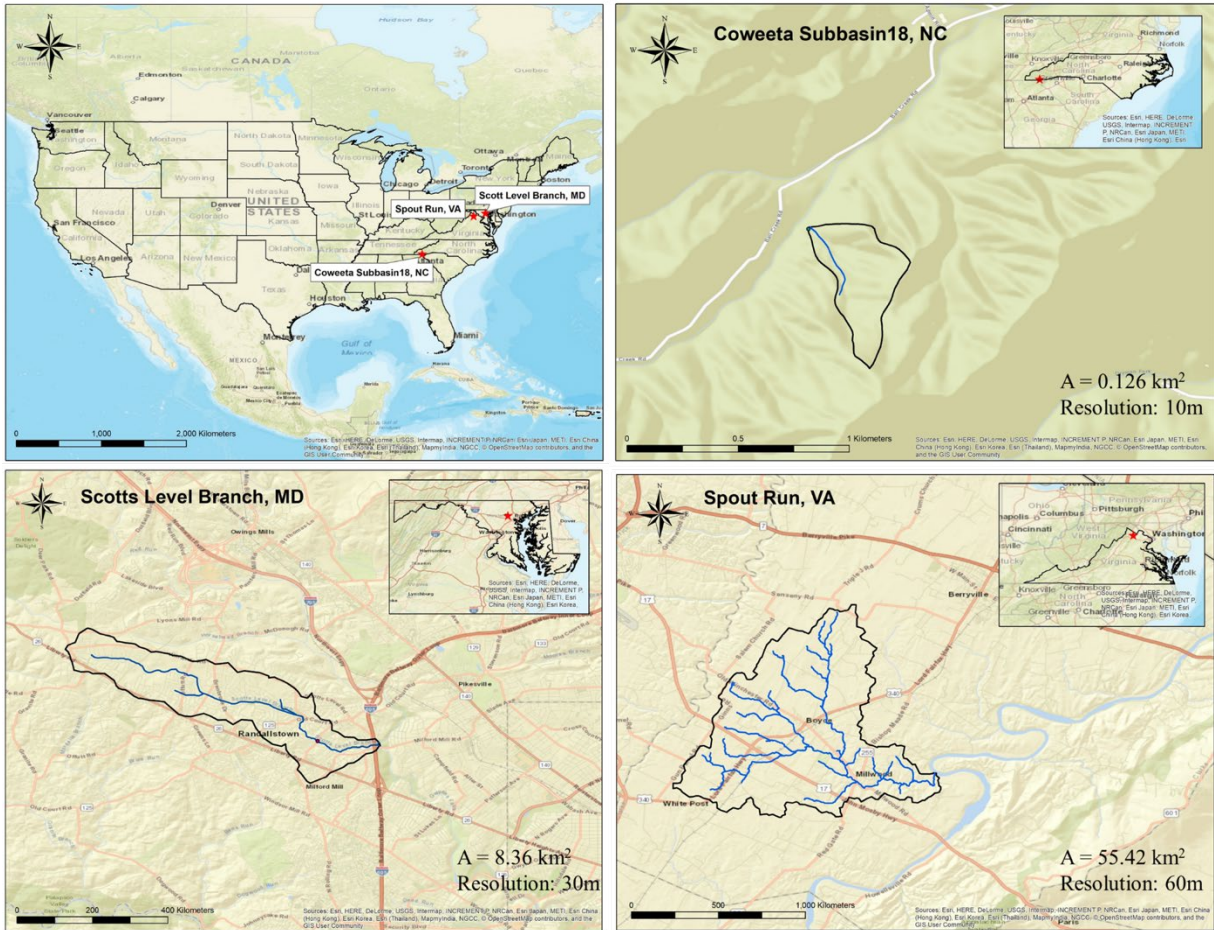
N
W E
S

CANADA
Edmonton
Calgary
Vancouver
Seattle
Washington
Montana
North Dakota
South Dakota
Minnesota
Wisconsin
Ottawa
Toronto
Detroit
Chicago
Boston
New York
Oregon
Idaho
Wyoming
Nebraska
Iowa
UNITED STATES
San Francisco
Nevada
Utah
Denver
Colorado
Kansas
Missouri
St Louis
Illinois
California
Los Angeles
Arizona
New Mexico
Oklahoma
Dallas
Texas
Houston
Atlanta
Tennessee
Kentucky
Virginia
North Carolina
Monterrey
MEXICO
Gulf of Mexico
Miami
Havana
Spout Run, VA
Scott Level Branch, MD
Coweeta Subbasin18, NC

0 1,000 2,000 Kilometers

Sources: Esri, HERE, DeLorme, USGS, Intermap, INCREMENT P, NRCan, Esri Japan, METI, Esri China (Hong Kong), Esri Korea, Esri (Thailand), MapmyIndia, NGCC, © OpenStreetMap contributors, and the GIS User Community

Coweeta Subbasin18, NC
Richmond
Norfolk
Knoxville
Raleigh
Charlotte
Atlanta
South Carolina
Georgia
Sources: Esri, HERE, DeLorme, USGS, Intermap, INCREMENT P, NRCan, Esri Japan, METI, Esri China (Hong Kong), Esri

A = 0.126 km$^2$
Resolution: 10m

0 0.5 1 Kilometers

Sources: Esri, HERE, DeLorme, USGS, Intermap, INCREMENT P, NRCan, Esri Japan, METI, Esri China (Hong Kong), Esri Korea, Esri (Thailand), MapmyIndia, NGCC, © OpenStreetMap contributors, and the GIS User Community

Scotts Level Branch, MD
Owings Mills
Pikesville
Randallstown
Milford Mill
Sources: Esri, HERE, DeLorme, USGS, Intermap, INCREMENT P, NRCan, Esri Japan, METI, Esri China (Hong Kong), Esri Korea,

A = 8.36 km$^2$
Resolution: 30m

0 200 400 Kilometers

Sources: Esri, HERE, DeLorme, USGS, Intermap, INCREMENT P, NRCan, Esri Japan, METI, Esri China (Hong Kong), Esri Korea, Esri (Thailand), MapmyIndia, NGCC, © OpenStreetMap contributors, and the GIS User Community

Spout Run, VA
Ohio
Pittsburgh
Pennsylvania
Columbus
Cincinnati
West Virginia
Washington
Virginia
Norfolk
Knoxville
Greensboro
Charlotte
Sources: Esri, HERE, DeLorme, USGS, Intermap, INCREMENT P, NRCan, Esri Japan, METI, Esri China (Hong Kong), Esri Korea
Berryville
Boyce
Millwood
White Post

A = 55.42 km$^2$
Resolution: 60m

0 500 1,000 Kilometers

Sources: Esri, HERE, DeLorme, USGS, Intermap, INCREMENT P, NRCan, Esri Japan, METI, Esri China (Hong Kong), Esri Korea, Esri (Thailand), MapmyIndia, NGCC, © OpenStreetMap contributors, and the GIS User Community